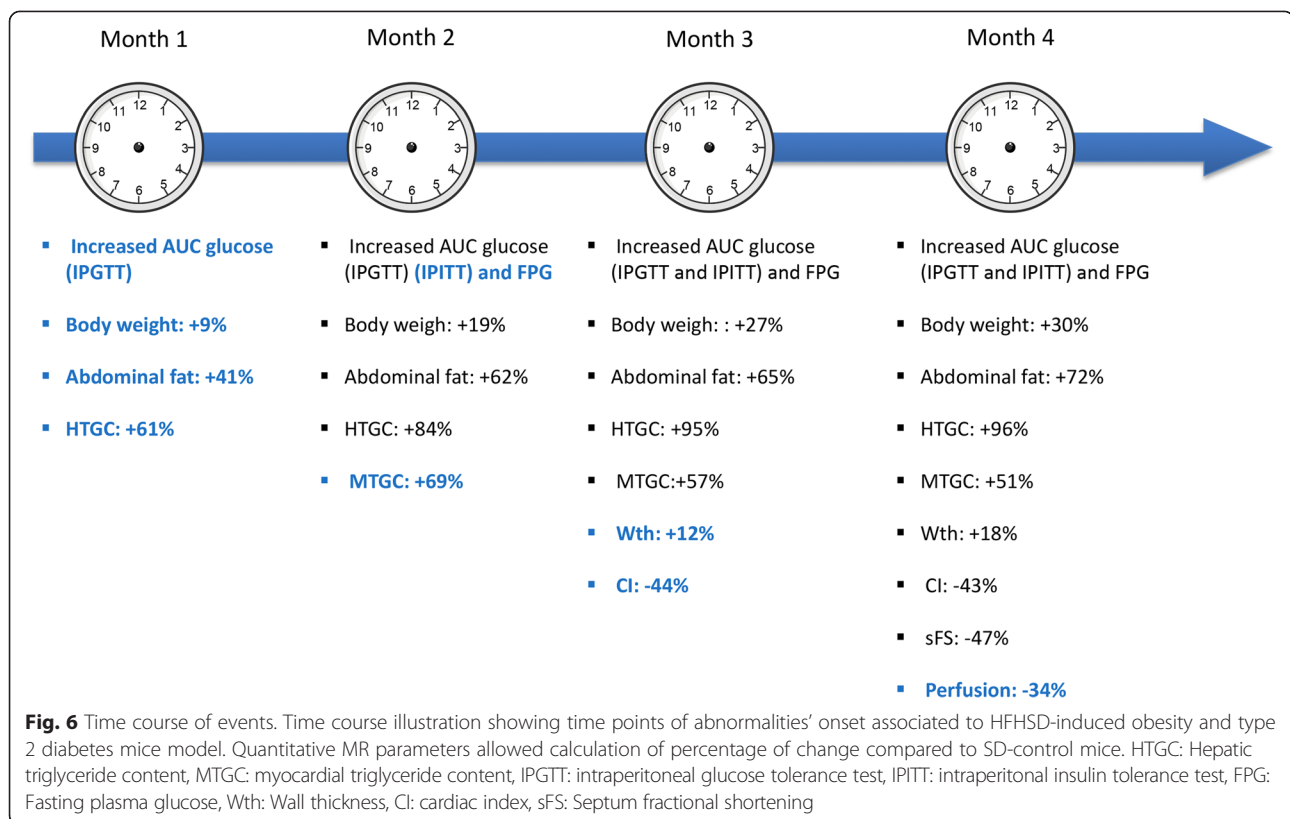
Month 1

12 1 2 3 4 5 6 7 8 9 10 11

▪ Increased AUC glucose (IPGTT)

▪ Body weight: +9%

▪ Abdominal fat: +41%

▪ HTGC: +61%

Month 2

12 1 2 3 4 5 6 7 8 9 10 11

▪ Increased AUC glucose (IPGTT) (IPITT) and FPG

▪ Body weigh: +19%

▪ Abdominal fat: +62%

▪ HTGC: +84%

▪ MTGC: +69%

Month 3

12 1 2 3 4 5 6 7 8 9 10 11

▪ Increased AUC glucose (IPGTT and IPITT) and FPG

▪ Body weigh: : +27%

▪ Abdominal fat: +65%

▪ HTGC: +95%

▪ MTGC:+57%

▪ Wth: +12%

▪ CI: -44%

Month 4

12 1 2 3 4 5 6 7 8 9 10 11

▪ Increased AUC glucose (IPGTT and IPITT) and FPG

▪ Body weight: +30%

▪ Abdominal fat: +72%

▪ HTGC: +96%

▪ MTGC: +51%

▪ Wth: +18%

▪ CI: -43%

▪ sFS: -47%

▪ Perfusion: -34%

Fig. 6 Time course of events. Time course illustration showing time points of abnormalities' onset associated to HFHSD-induced obesity and type 2 diabetes mice model. Quantitative MR parameters allowed calculation of percentage of change compared to SD-control mice. HTGC: Hepatic triglyceride content, MTGC: myocardial triglyceride content, IPGTT: intraperitoneal glucose tolerance test, IPITT: intraperitonal insulin tolerance test, FPG: Fasting plasma glucose, Wth: Wall thickness, CI: cardiac index, sFS: Septum fractional shortening